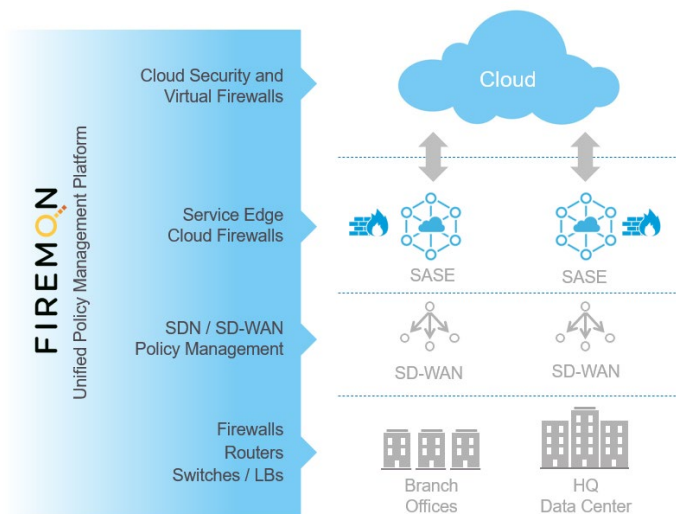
FIREMON
Unified Policy Management Platform

Cloud Security and Virtual Firewalls

Service Edge Cloud Firewalls

SDN / SD-WAN Policy Management

Firewalls
Routers
Switches / LBs

Cloud

SASE

SASE

SD-WAN

SD-WAN

Branch Offices

HQ Data Center